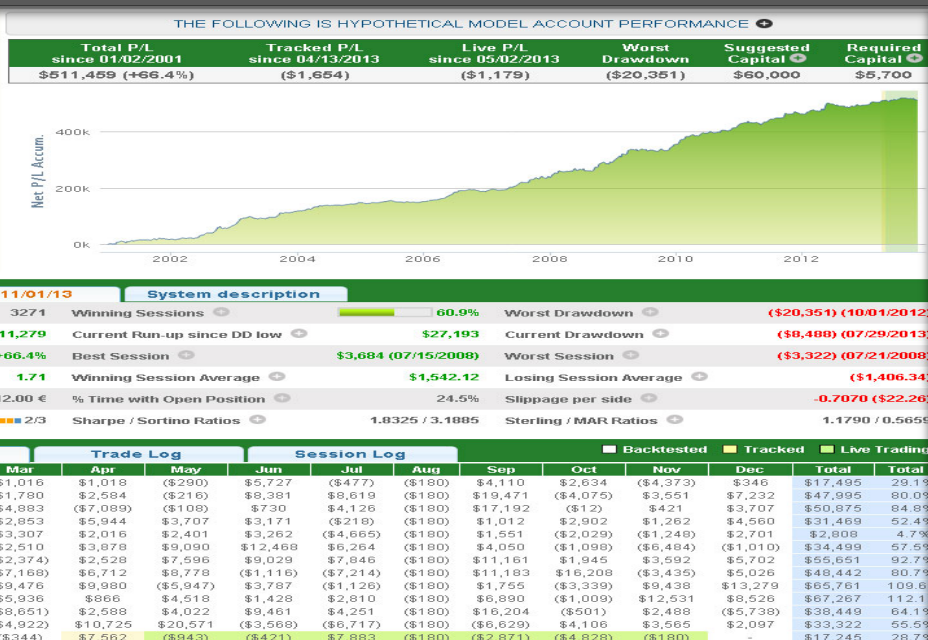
THE FOLLOWING IS HYPOTHETICAL MODEL ACCOUNT PERFORMANCE

| Total P/L since 01/02/2001 | Tracked P/L since 04/13/2013 | Live P/L since 05/02/2013 | Worst Drawdown | Suggested Capital | Required Capital |
|---|---|---|---|---|---|
| $511,459 (+66.4%) | ($1,654) | ($1,179) | ($20,351) | $60,000 | $5,700 |

Net P/L Accum.

400k
200k
0k

2002 2004 2006 2008 2010 2012

11/01/13 | System description

| 3271 | Winning Sessions | 60.9% | Worst Drawdown | ($20,351) (10/01/2012) |
|---|---|---|---|---|
| 11,279 | Current Run-up since DD low | $27,193 | Current Drawdown | ($8,488) (07/29/2013) |
| +66.4% | Best Session | $3,684 (07/15/2008) | Worst Session | ($3,322) (07/21/2008) |
| 1.71 | Winning Session Average | $1,542.12 | Losing Session Average | ($1,406.34) |
| 12.00 € | % Time with Open Position | 24.5% | Slippage per side | -0.7070 ($22.26) |
| 2/3 | Sharpe / Sortino Ratios | 1.8325 / 3.1885 | Sterling / MAR Ratios | 1.1790 / 0.5659 |

Trade Log | Session Log | Backtested | Tracked | Live Trading

| Mar | Apr | May | Jun | Jul | Aug | Sep | Oct | Nov | Dec | Total | Total |
|---|---|---|---|---|---|---|---|---|---|---|---|
| 1,016 | $1,018 | ($290) | $5,727 | ($477) | ($180) | $4,110 | $2,634 | ($4,373) | $346 | $17,495 | 29.1% |
| 1,780 | $2,584 | ($216) | $8,381 | $8,619 | ($180) | $19,471 | ($4,075) | $3,551 | $7,232 | $47,995 | 80.0% |
| 4,883 | ($7,089) | ($108) | $730 | $4,126 | ($180) | $17,192 | ($12) | $421 | $3,707 | $50,875 | 84.8% |
| 2,853 | $5,944 | $3,707 | $3,171 | ($218) | ($180) | $1,012 | $2,902 | $1,262 | $4,560 | $31,469 | 52.4% |
| 3,307 | $2,016 | $2,401 | $3,262 | ($4,665) | ($180) | $1,551 | ($2,029) | ($1,248) | $2,701 | $2,808 | 4.7% |
| 2,510 | $3,878 | $9,090 | $12,468 | $6,264 | ($180) | $4,050 | ($1,098) | ($6,484) | ($1,010) | $34,499 | 57.5% |
| 2,374 | $2,528 | $7,596 | $9,029 | $7,846 | ($180) | $11,161 | $1,945 | $3,592 | $5,702 | $55,651 | 92.7% |
| 7,168 | $6,712 | $8,778 | ($1,116) | ($7,214) | ($180) | $11,183 | $16,208 | ($3,435) | $5,026 | $48,442 | 80.7% |
| 9,476 | $9,980 | ($5,947) | $3,787 | ($1,126) | ($180) | $1,755 | ($3,339) | $9,438 | $13,279 | $65,761 | 109.6% |
| 5,335 | $866 | $4,518 | $1,428 | $2,810 | ($180) | $6,890 | ($1,009) | $12,531 | $8,526 | $67,267 | 112.1% |
| 8,651 | $2,588 | $4,022 | $9,461 | $4,251 | ($180) | $16,204 | ($501) | $2,488 | ($5,738) | $38,449 | 64.1% |
| 4,922 | $10,725 | $20,571 | ($3,568) | ($6,717) | ($180) | ($6,629) | $4,106 | $3,565 | $2,097 | $33,322 | 55.5% |
| 344 | $7,562 | ($943) | ($421) | $7,883 | ($180) | ($2,871) | ($4,828) | ($180) | - | $17,245 | 28.7% |